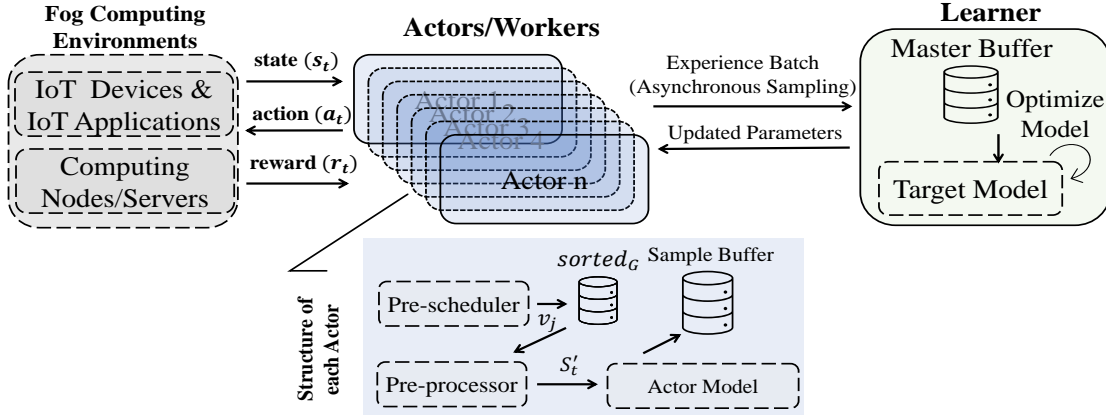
Fog Computing Environments

IoT Devices & IoT Applications

Computing Nodes/Servers

state ($s_t$)

action ($a_t$)

reward ($r_t$)

Actors/Workers

Actor 1

Actor 2

Actor 3

Actor 4

Actor n

Experience Batch (Asynchronous Sampling)

Updated Parameters

Learner

Master Buffer

Optimize Model

Target Model

Structure of each Actor

Pre-scheduler

$sorted_G$

Sample Buffer

$v_j$

Pre-processor

$S_t'$

Actor Model